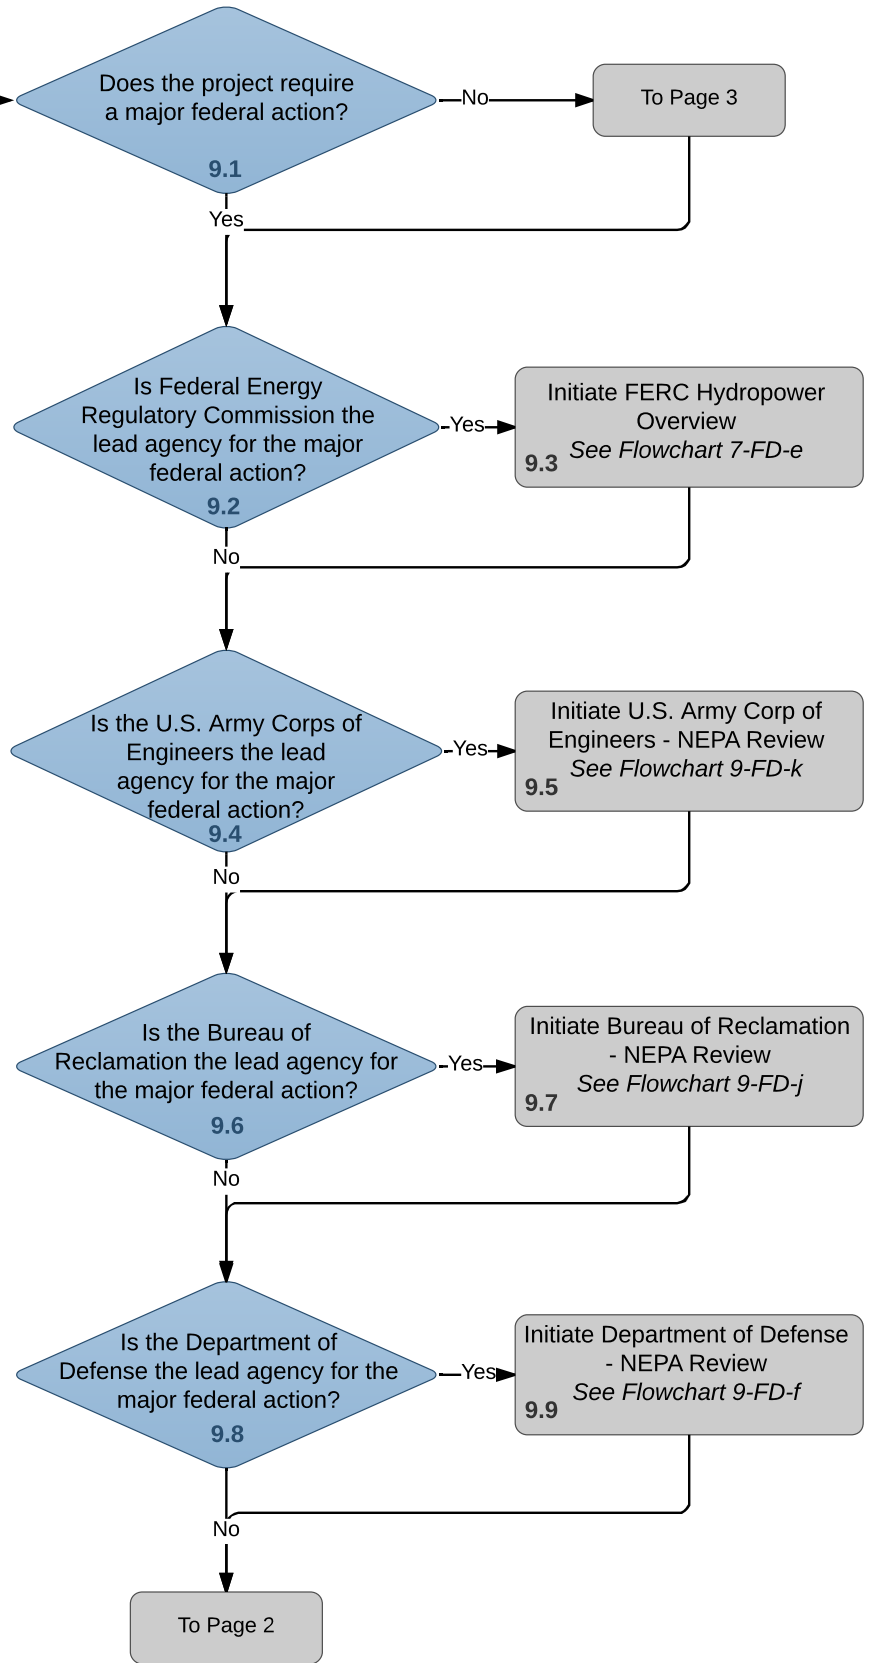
Does the project require a major federal action?
9.1

No

To Page 3

Yes

Is Federal Energy Regulatory Commission the lead agency for the major federal action?
9.2

Yes

Initiate FERC Hydropower Overview
See Flowchart 7-FD-e
9.3

No

Is the U.S. Army Corps of Engineers the lead agency for the major federal action?
9.4

Yes

Initiate U.S. Army Corp of Engineers - NEPA Review
See Flowchart 9-FD-k
9.5

No

Is the Bureau of Reclamation the lead agency for the major federal action?
9.6

Yes

Initiate Bureau of Reclamation - NEPA Review
See Flowchart 9-FD-j
9.7

No

Is the Department of Defense the lead agency for the major federal action?
9.8

Yes

Initiate Department of Defense - NEPA Review
See Flowchart 9-FD-f
9.9

No

To Page 2